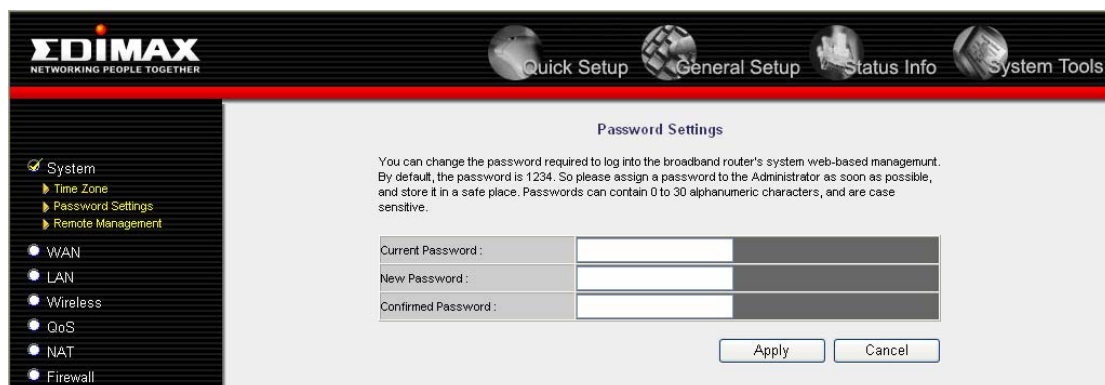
EDIMAX
NETWORKING PEOPLE TOGETHER

Quick Setup General Setup Status Info System Tools

System
Time Zone
Password Settings
Remote Management
WAN
LAN
Wireless
QoS
NAT
Firewall

Password Settings

You can change the password required to log into the broadband router's system web-based managemunt. By default, the password is 1234. So please assign a password to the Administrator as soon as possible, and store it in a safe place. Passwords can contain 0 to 30 alphanumeric characters, and are case sensitive.

| Current Password : | |
|---|---|
| New Password : | |
| Confirmed Password : | |

Apply Cancel